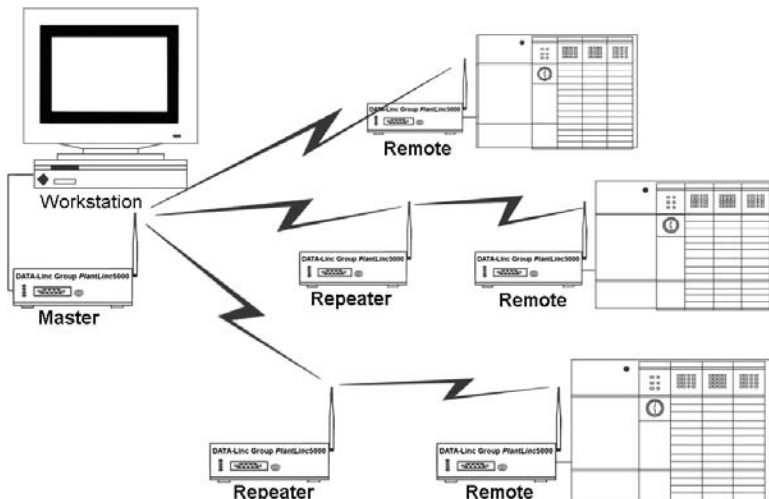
DATA-Linc Group PlantLinc5000
Remote

Workstation

DATA-Linc Group PlantLinc5000
Master

DATA-Linc Group PlantLinc5000
Repeater

DATA-Linc Group PlantLinc5000
Remote

DATA-Linc Group PlantLinc5000
Repeater

DATA-Linc Group PlantLinc5000
Remote